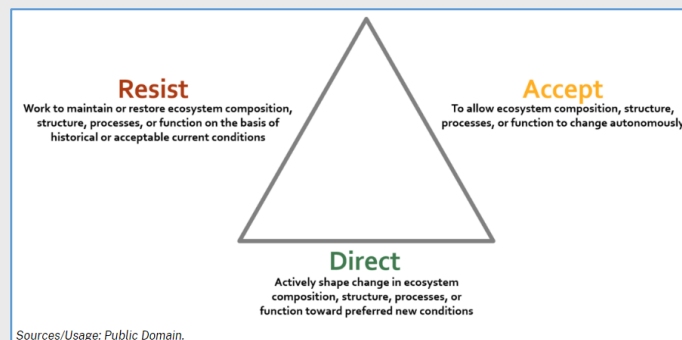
Resist
Work to maintain or restore ecosystem composition, structure, processes, or function on the basis of historical or acceptable current conditions

Accept
To allow ecosystem composition, structure, processes, or function to change autonomously

Direct
Actively shape change in ecosystem composition, structure, processes, or function toward preferred new conditions

Sources/Usage: Public Domain.